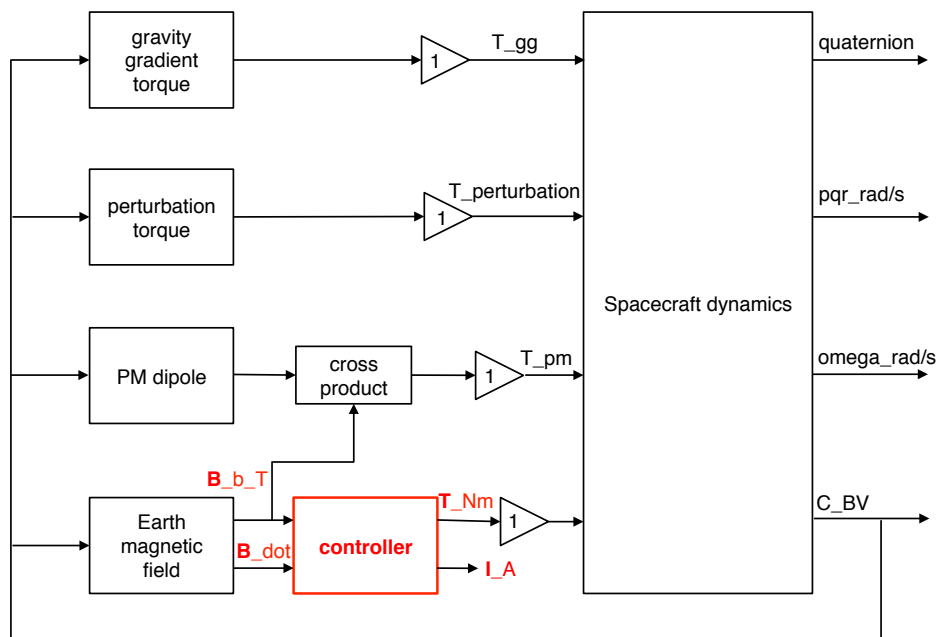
gravity gradient torque

1

T_gg

perturbation torque

1

T_perturbation

PM dipole

cross product

1

T_pm

B_b_T

Earth magnetic field

B_dot

controller

T_Nm

1

I_A

Spacecraft dynamics

quaternion

pqr_rad/s

omega_rad/s

C_BV